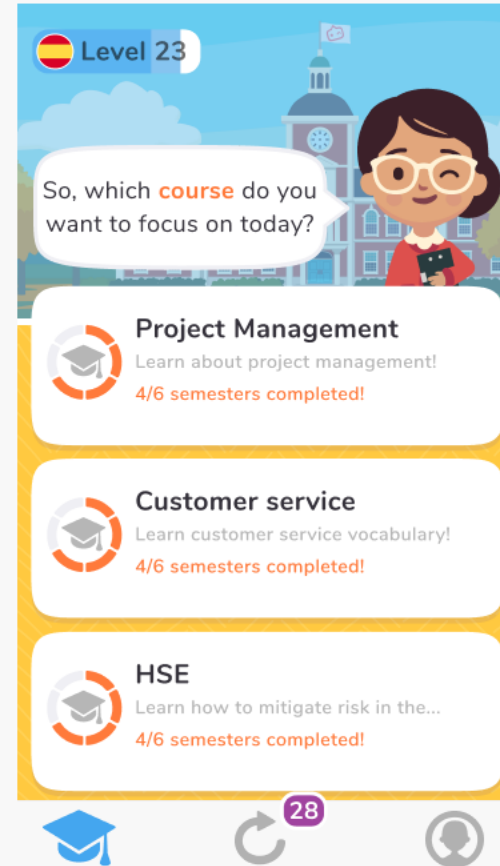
Level 23

So, which course do you want to focus on today?

Project Management
Learn about project management!
4/6 semesters completed!

Customer service
Learn customer service vocabulary!
4/6 semesters completed!

HSE
Learn how to mitigate risk in the...
4/6 semesters completed!

28